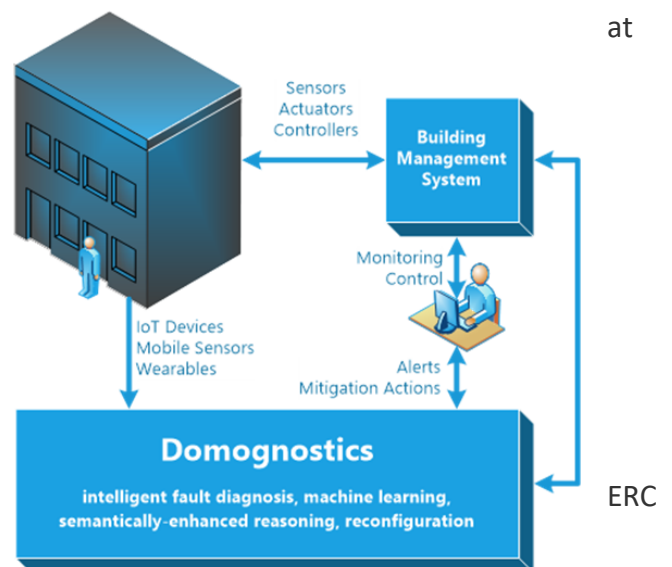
at

Sensors
Actuators
Controllers

Building Management System

Monitoring
Control

IoT Devices
Mobile Sensors
Wearables

Alerts
Mitigation Actions

Domognostics

intelligent fault diagnosis, machine learning, semantically-enhanced reasoning, reconfiguration

ERC